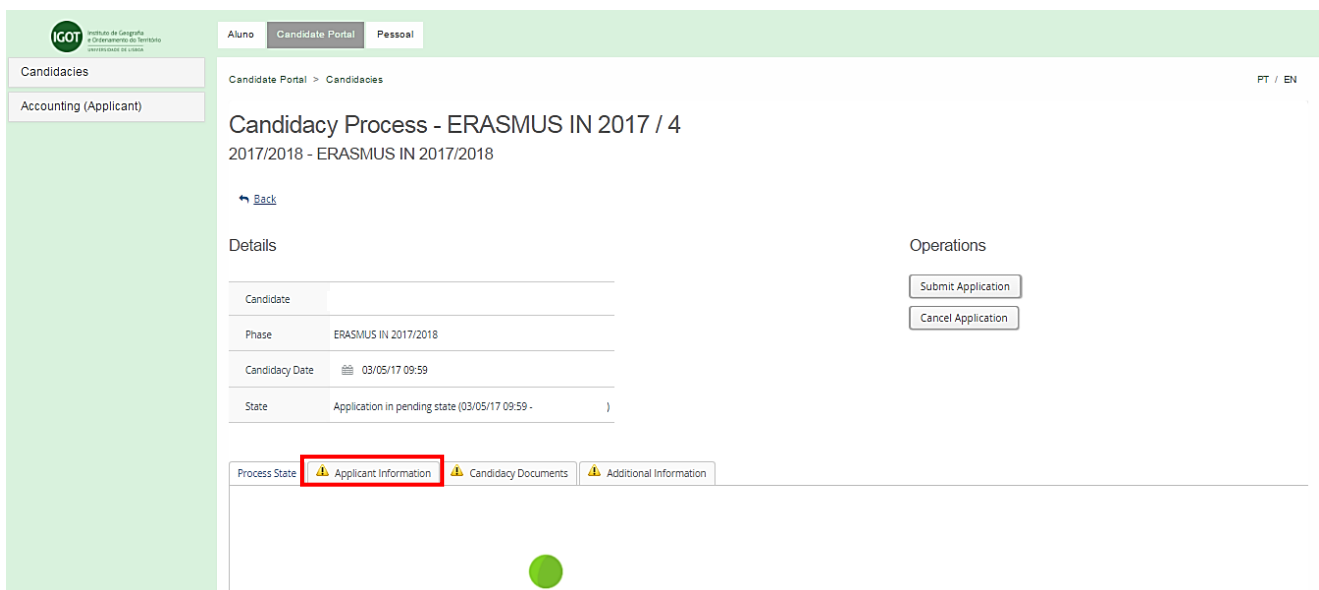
IGOT Instituto de Geografia e Ordenamento do Território UNIVERSIDADE DE LISBOA

Aluno Candidate Portal Pessoal

Candidacies

Accounting (Applicant)

Candidate Portal > Candidacies

PT / EN

Candidacy Process - ERASMUS IN 2017 / 4

2017/2018 - ERASMUS IN 2017/2018

Back

Details

| Candidate | |
|---|---|
| Phase | ERASMUS IN 2017/2018 |
| Candidacy Date | 03/05/17 09:59 |
| State | Application in pending state (03/05/17 09:59 - ) |

Operations

Submit Application

Cancel Application

Process State | Applicant Information | Candidacy Documents | Additional Information